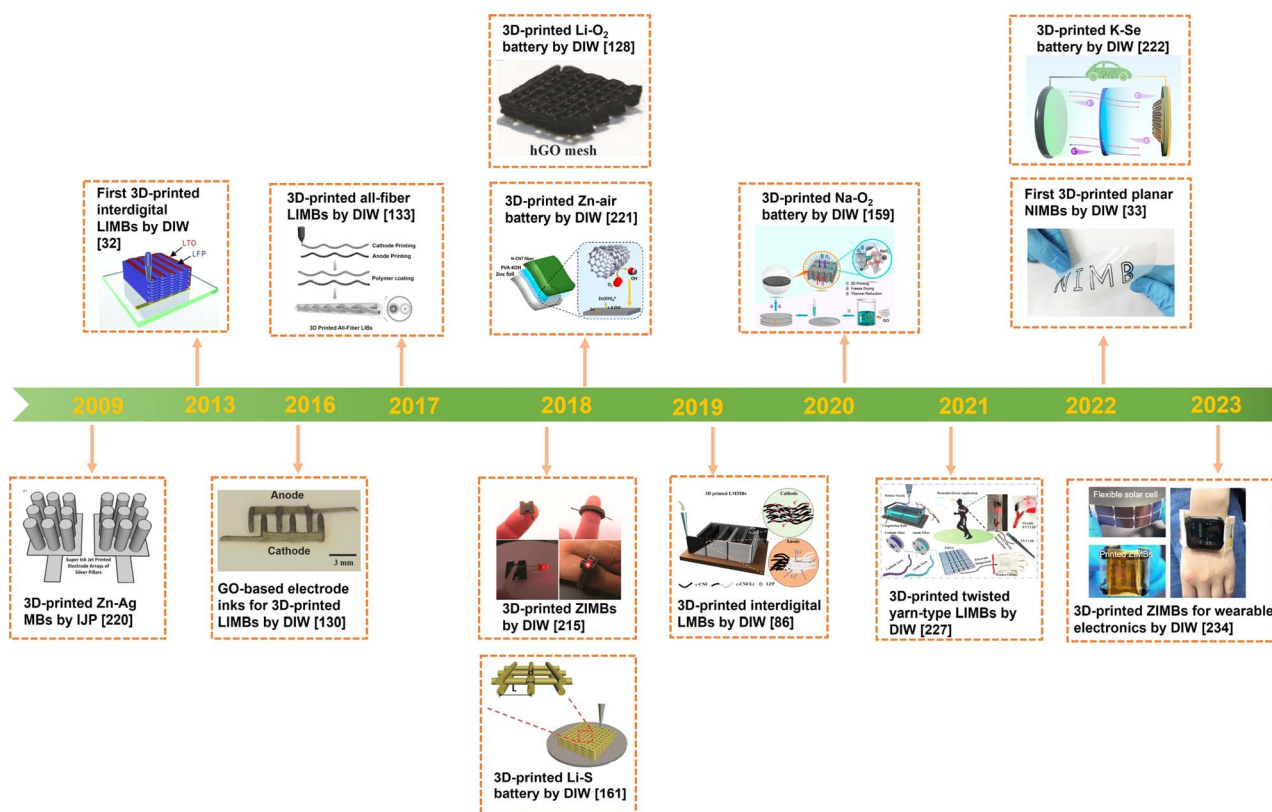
3D-printed Li-$O_2$ battery by DIW [128]

hGO mesh

3D-printed K-Se battery by DIW [222]

First 3D-printed interdigital LIMBs by DIW [32]

LTO

LFP

3D-printed all-fiber LIMBs by DIW [133]

Cathode Printing

Anode Printing

Polymer coating

3D Printed All-Fiber LIBs

3D-printed Zn-air battery by DIW [221]

N-CNT fiber

PVA-KOH

Zinc foil

$O_2$

OH

Zn(OH)$_4^{2-}$

3D-printed Na-$O_2$ battery by DIW [159]

3D Printing

Freeze Drying

Thermal Reduction

GO

First 3D-printed planar NIMBs by DIW [33]

NIMB

2009 2013 2016 2017 2018 2019 2020 2021 2022 2023

Super Ink Jet Printed Electrode Arrays of Silver Pillars

3D-printed Zn-Ag MBs by IJP [220]

Anode

Cathode

3 mm

GO-based electrode inks for 3D-printed LIMBs by DIW [130]

3D-printed ZIMBs by DIW [215]

3D printed LMMBs

Cathode

Anode

c-CNT

c-CNF(Li)

LFP

3D-printed interdigital LMBs by DIW [86]

Wearable Device Application

3D-printed twisted yarn-type LIMBs by DIW [227]

Flexible solar cell

Printed ZIMBs

3D-printed ZIMBs for wearable electronics by DIW [234]

3D-printed Li-S battery by DIW [161]